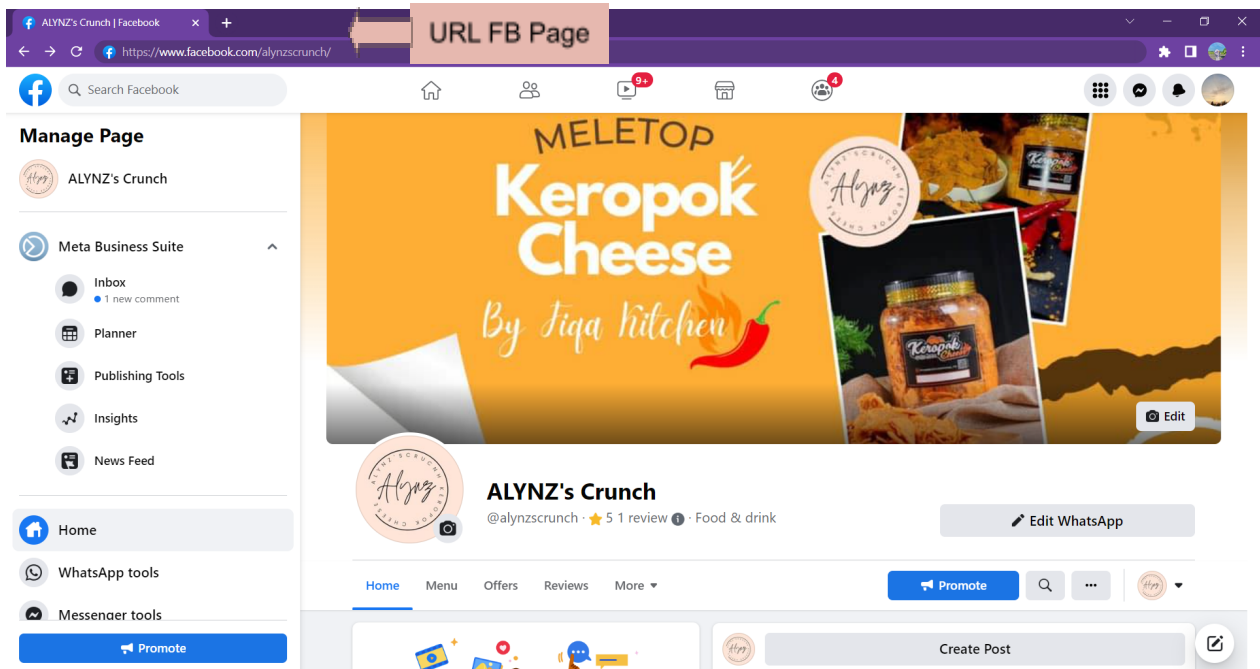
ALYNZ's Crunch | Facebook

https://www.facebook.com/alynzscrunch/

URL FB Page

Search Facebook

9+

4

Manage Page

ALYNZ's Crunch

Meta Business Suite

Inbox
1 new comment

Planner

Publishing Tools

Insights

News Feed

Home

WhatsApp tools

Messenger tools

Promote

MELETOP
Keropok Cheese
By Fiqa Kitchen

Alynz
ALYNZ'S CRUNCH KEROPOK CHEESE

Keropok Cheese

Edit

ALYNZ's Crunch
@alynzscrunch · ★ 5 1 review · Food & drink

Edit WhatsApp

Home Menu Offers Reviews More

Promote

Create Post